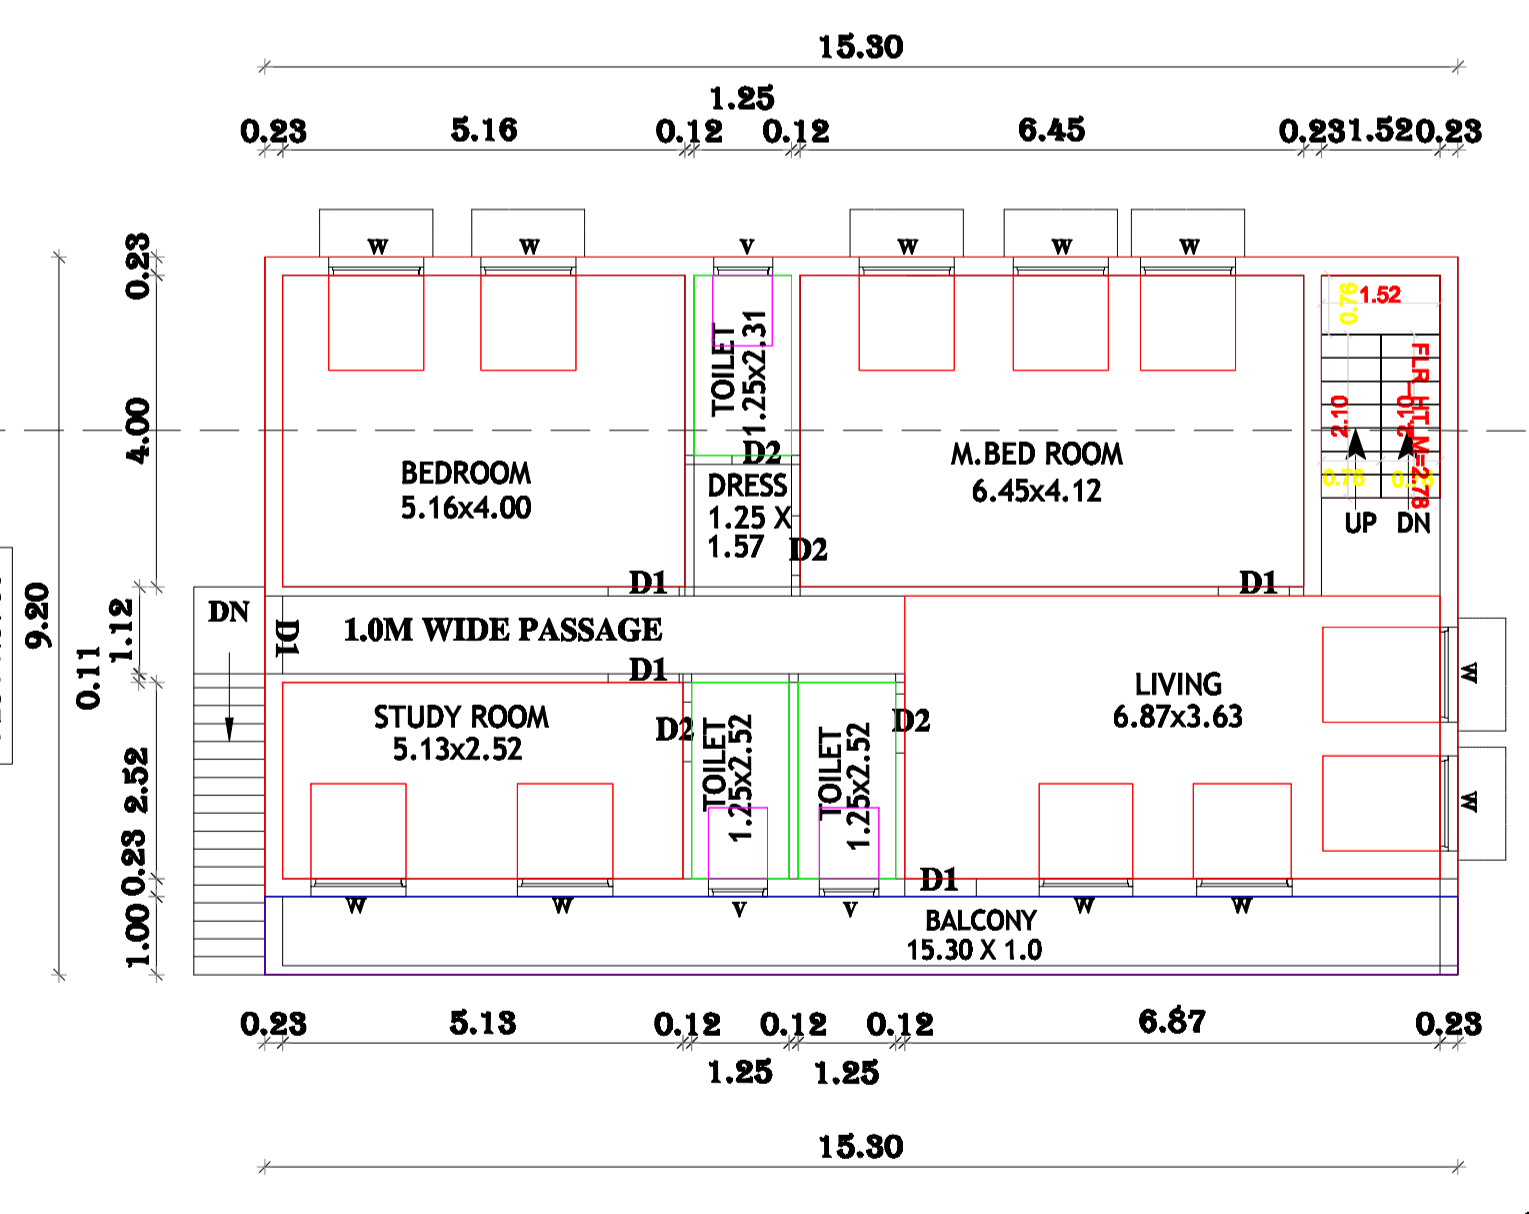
15.30

1.25

0.23 5.16 0.12 0.12 6.45 0.231.520.23

W W V W W W

0.23

4.00

9.20

1.12

0.11

2.52

0.23

1.00

TOILET 1.25x2.31

D2

BEDROOM 5.16x4.00

DRESS 1.25 X 1.57

D2

M.BED ROOM 6.45x4.12

0.76 1.52

2.10

2.10

FLR. HT. M=2.78

0.76 0.76

UP DN

D1 D1

DN

D1

1.0M WIDE PASSAGE

D1

STUDY ROOM 5.13x2.52

D2

TOILET 1.25x2.52

TOILET 1.25x2.52

D2

LIVING 6.87x3.63

W

W

D1

W W V V W W

BALCONY 15.30 X 1.0

0.23 5.13 0.12 0.12 0.12 6.87 0.23

1.25 1.25

15.30